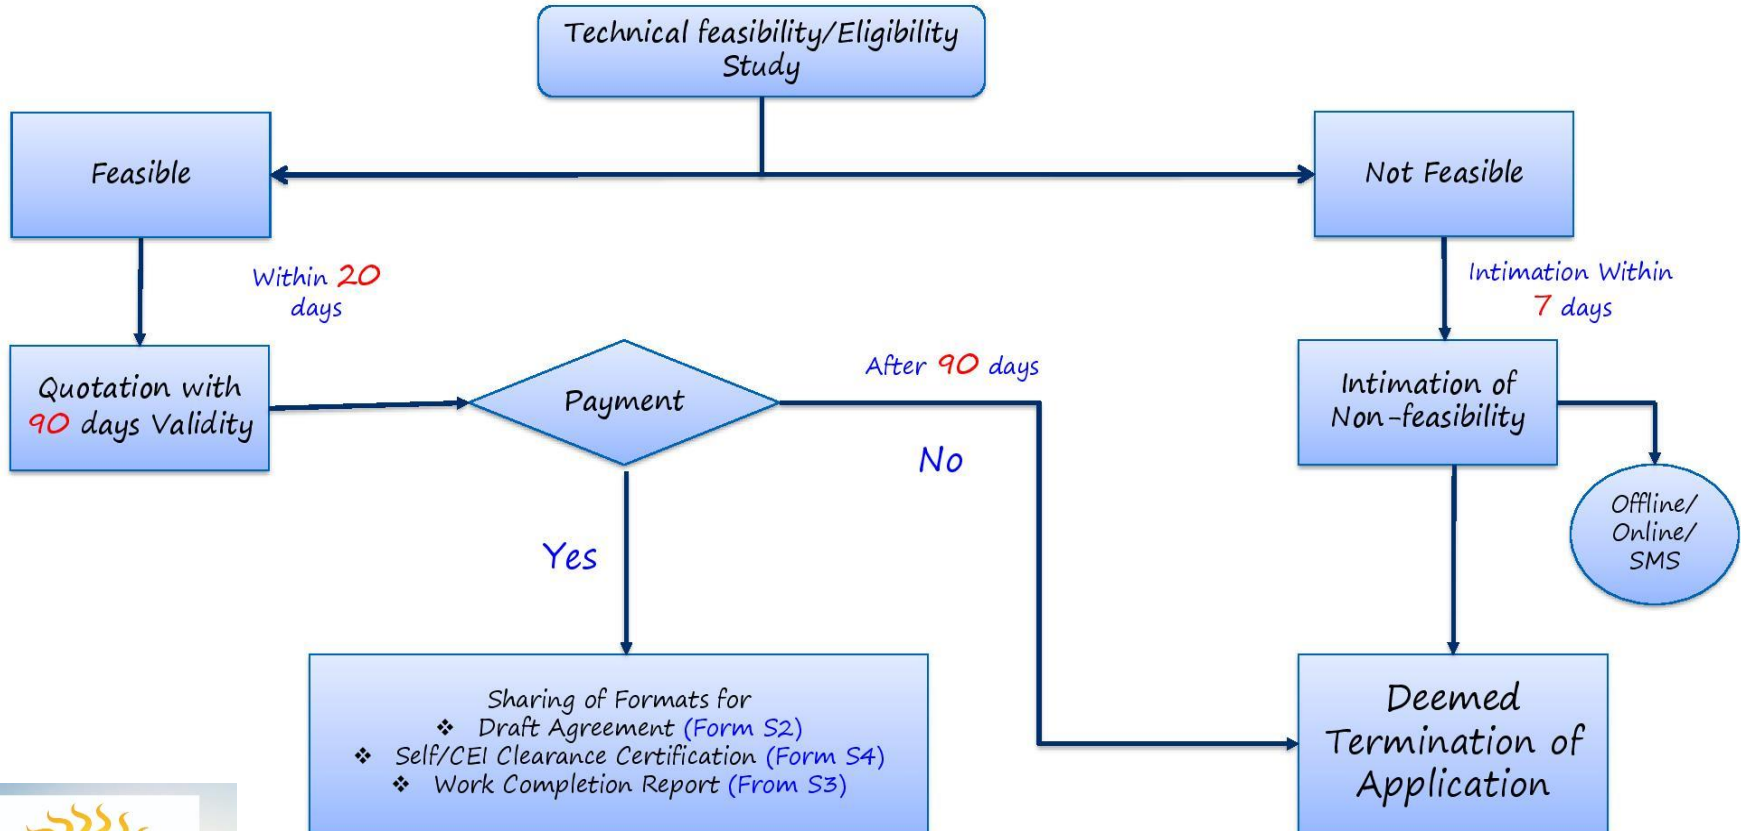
Technical feasibility/Eligibility Study

Feasible

Not Feasible

Within 20 days

Intimation Within 7 days

Quotation with 90 days Validity

Payment

After 90 days

No

Intimation of Non-feasibility

Offline/ Online/ SMS

Yes

Sharing of Formats for
❖ Draft Agreement (Form S2)
❖ Self/CEI Clearance Certification (Form S4)
❖ Work Completion Report (From S3)

Deemed Termination of Application